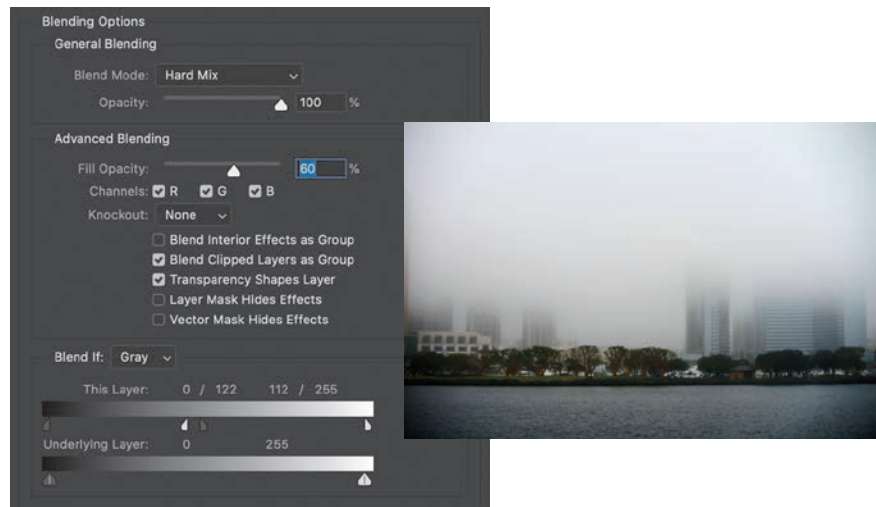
Blending Options
General Blending
Blend Mode: Hard Mix
Opacity: 100 %
Advanced Blending
Fill Opacity: 60 %
Channels: R G B
Knockout: None
Blend Interior Effects as Group
Blend Clipped Layers as Group
Transparency Shapes Layer
Layer Mask Hides Effects
Vector Mask Hides Effects
Blend If: Gray
This Layer: 0 / 122 112 / 255
Underlying Layer: 0 255